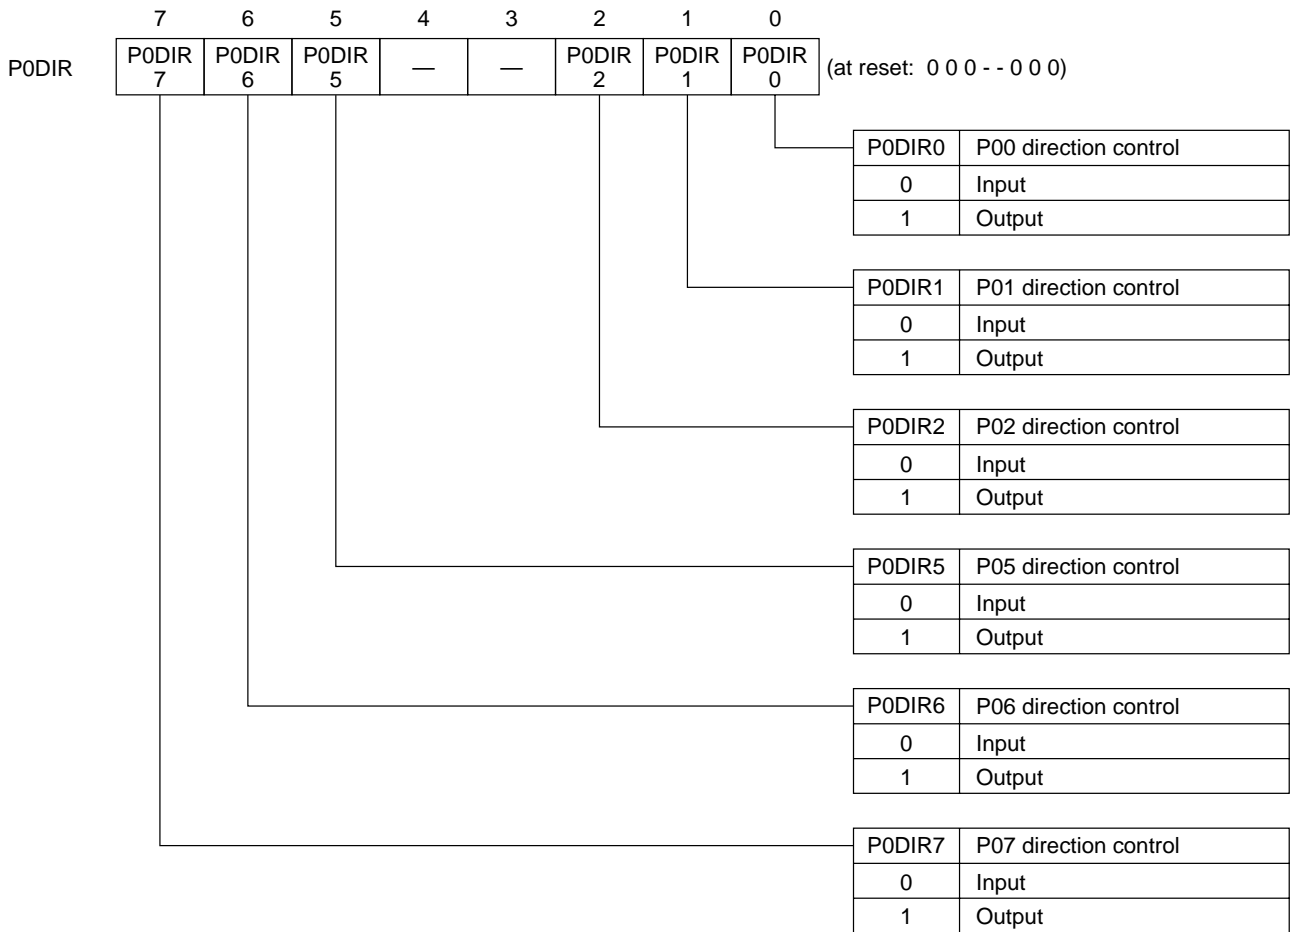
P0DIR

| 7 | 6 | 5 | 4 | 3 | 2 | 1 | 0 |
|---|---|---|---|---|---|---|---|
| P0DIR 7 | P0DIR 6 | P0DIR 5 | — | — | P0DIR 2 | P0DIR 1 | P0DIR 0 |

(at reset: 0 0 0 - - 0 0 0)

| P0DIR0 | P00 direction control |
|---|---|
| 0 | Input |
| 1 | Output |

| P0DIR1 | P01 direction control |
|---|---|
| 0 | Input |
| 1 | Output |

| P0DIR2 | P02 direction control |
|---|---|
| 0 | Input |
| 1 | Output |

| P0DIR5 | P05 direction control |
|---|---|
| 0 | Input |
| 1 | Output |

| P0DIR6 | P06 direction control |
|---|---|
| 0 | Input |
| 1 | Output |

| P0DIR7 | P07 direction control |
|---|---|
| 0 | Input |
| 1 | Output |